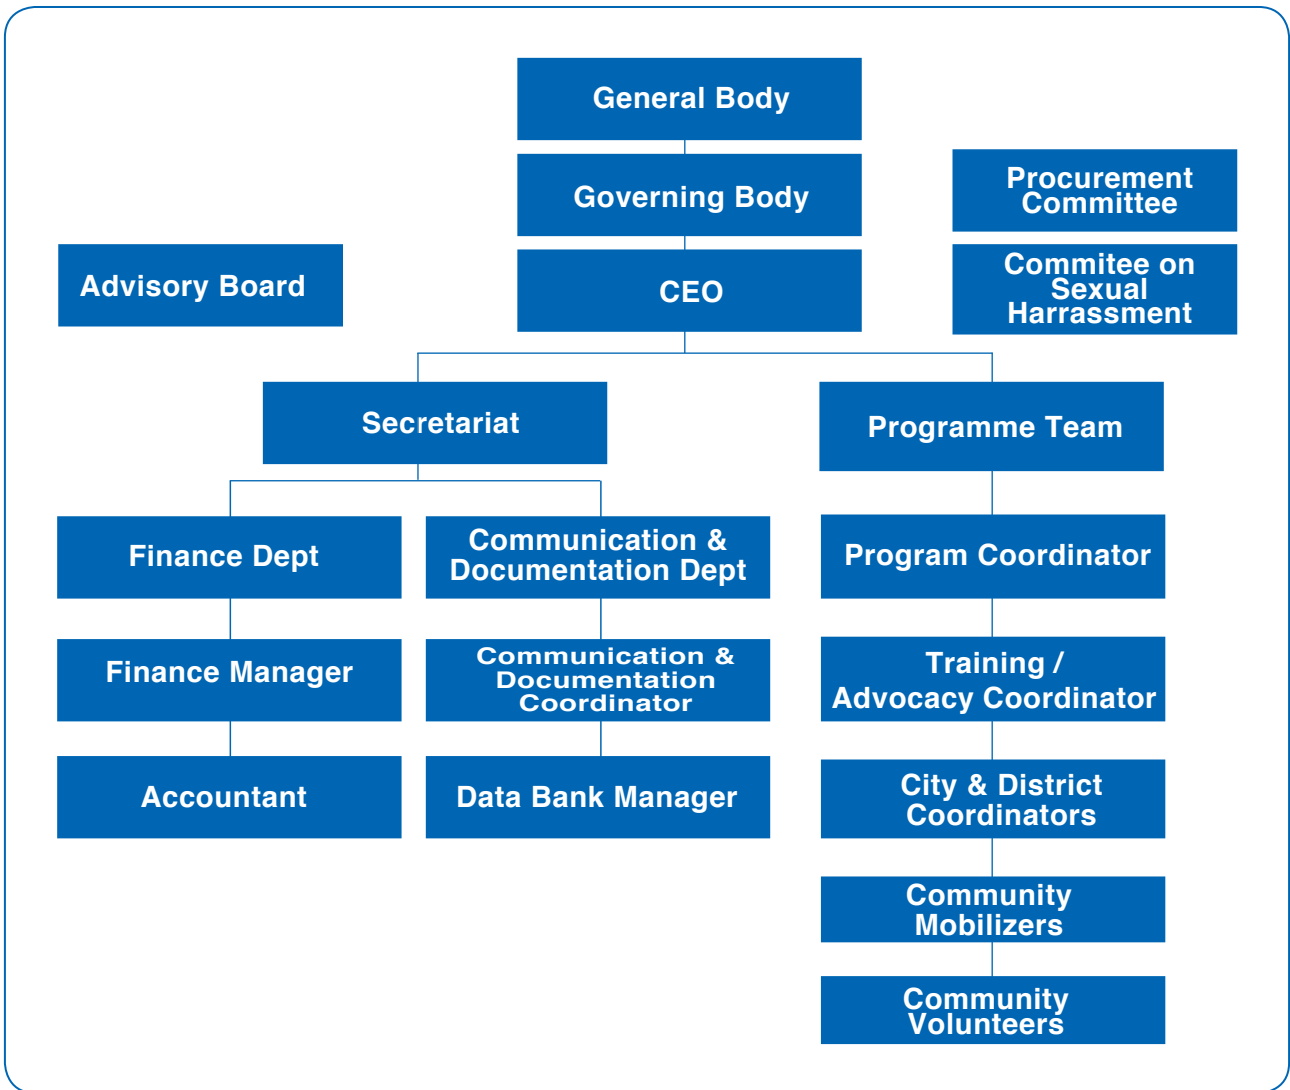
General Body

Governing Body

Procurement Committee

Commitee on Sexual Harrassment

Advisory Board

CEO

Secretariat

Programme Team

Finance Dept

Communication & Documentation Dept

Program Coordinator

Finance Manager

Communication & Documentation Coordinator

Training / Advocacy Coordinator

Accountant

Data Bank Manager

City & District Coordinators

Community Mobilizers

Community Volunteers